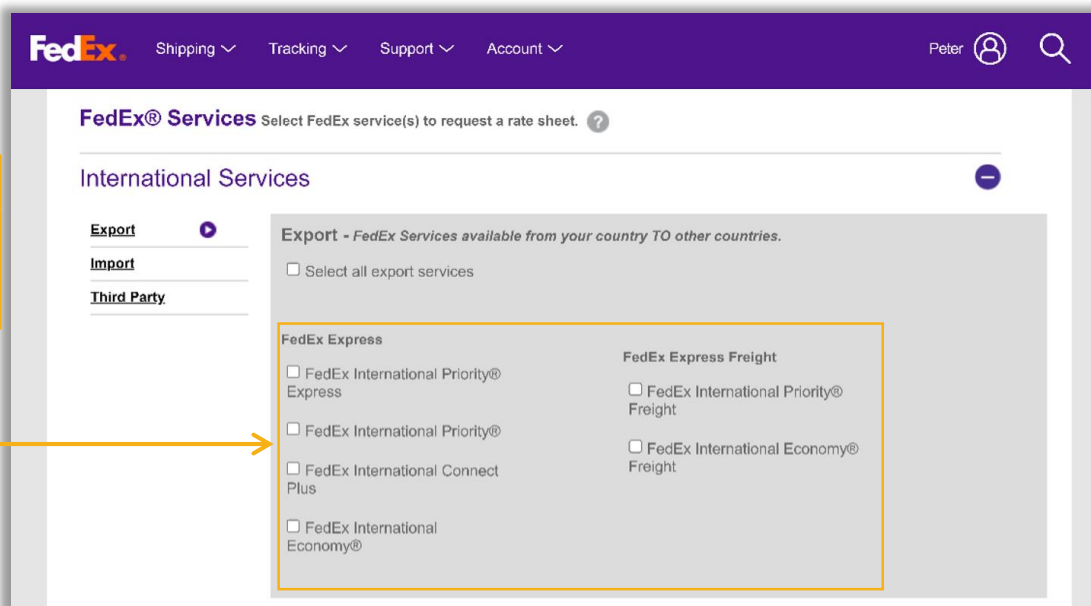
FedEx. Shipping Tracking Support Account Peter

FedEx® Services Select FedEx service(s) to request a rate sheet. ?

International Services

Export
Import
Third Party

Export - FedEx Services available from your country TO other countries.

Select all export services

FedEx Express

FedEx International Priority® Express

FedEx International Priority®

FedEx International Connect Plus

FedEx International Economy®

FedEx Express Freight

FedEx International Priority® Freight

FedEx International Economy® Freight